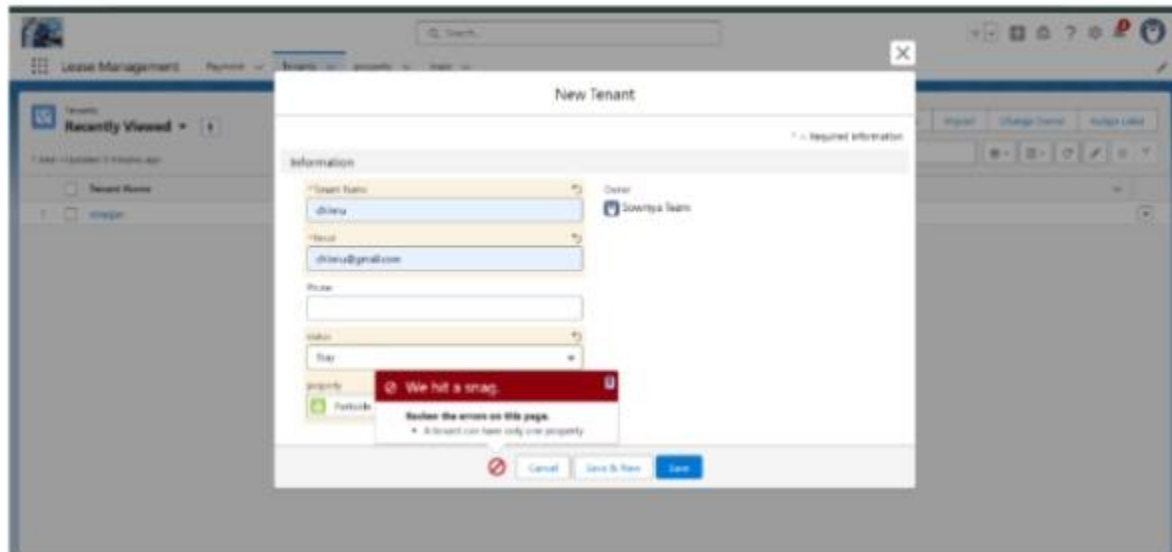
Lease Management Payment Tenants property

Search...

Tenants
Recently Viewed

New Tenant

* = Required Information

Information

*Tenant Name
dhinu

*Email
dhinu@gmail.com

Phone

status
Stay

property
Parkside

Owner
Sowmya Team

We hit a snag.

Review the errors on this page.
• A tenant can have only one property

Cancel Save & New Save

Import Change Owner Assign Label

Tenant Name
Maggie